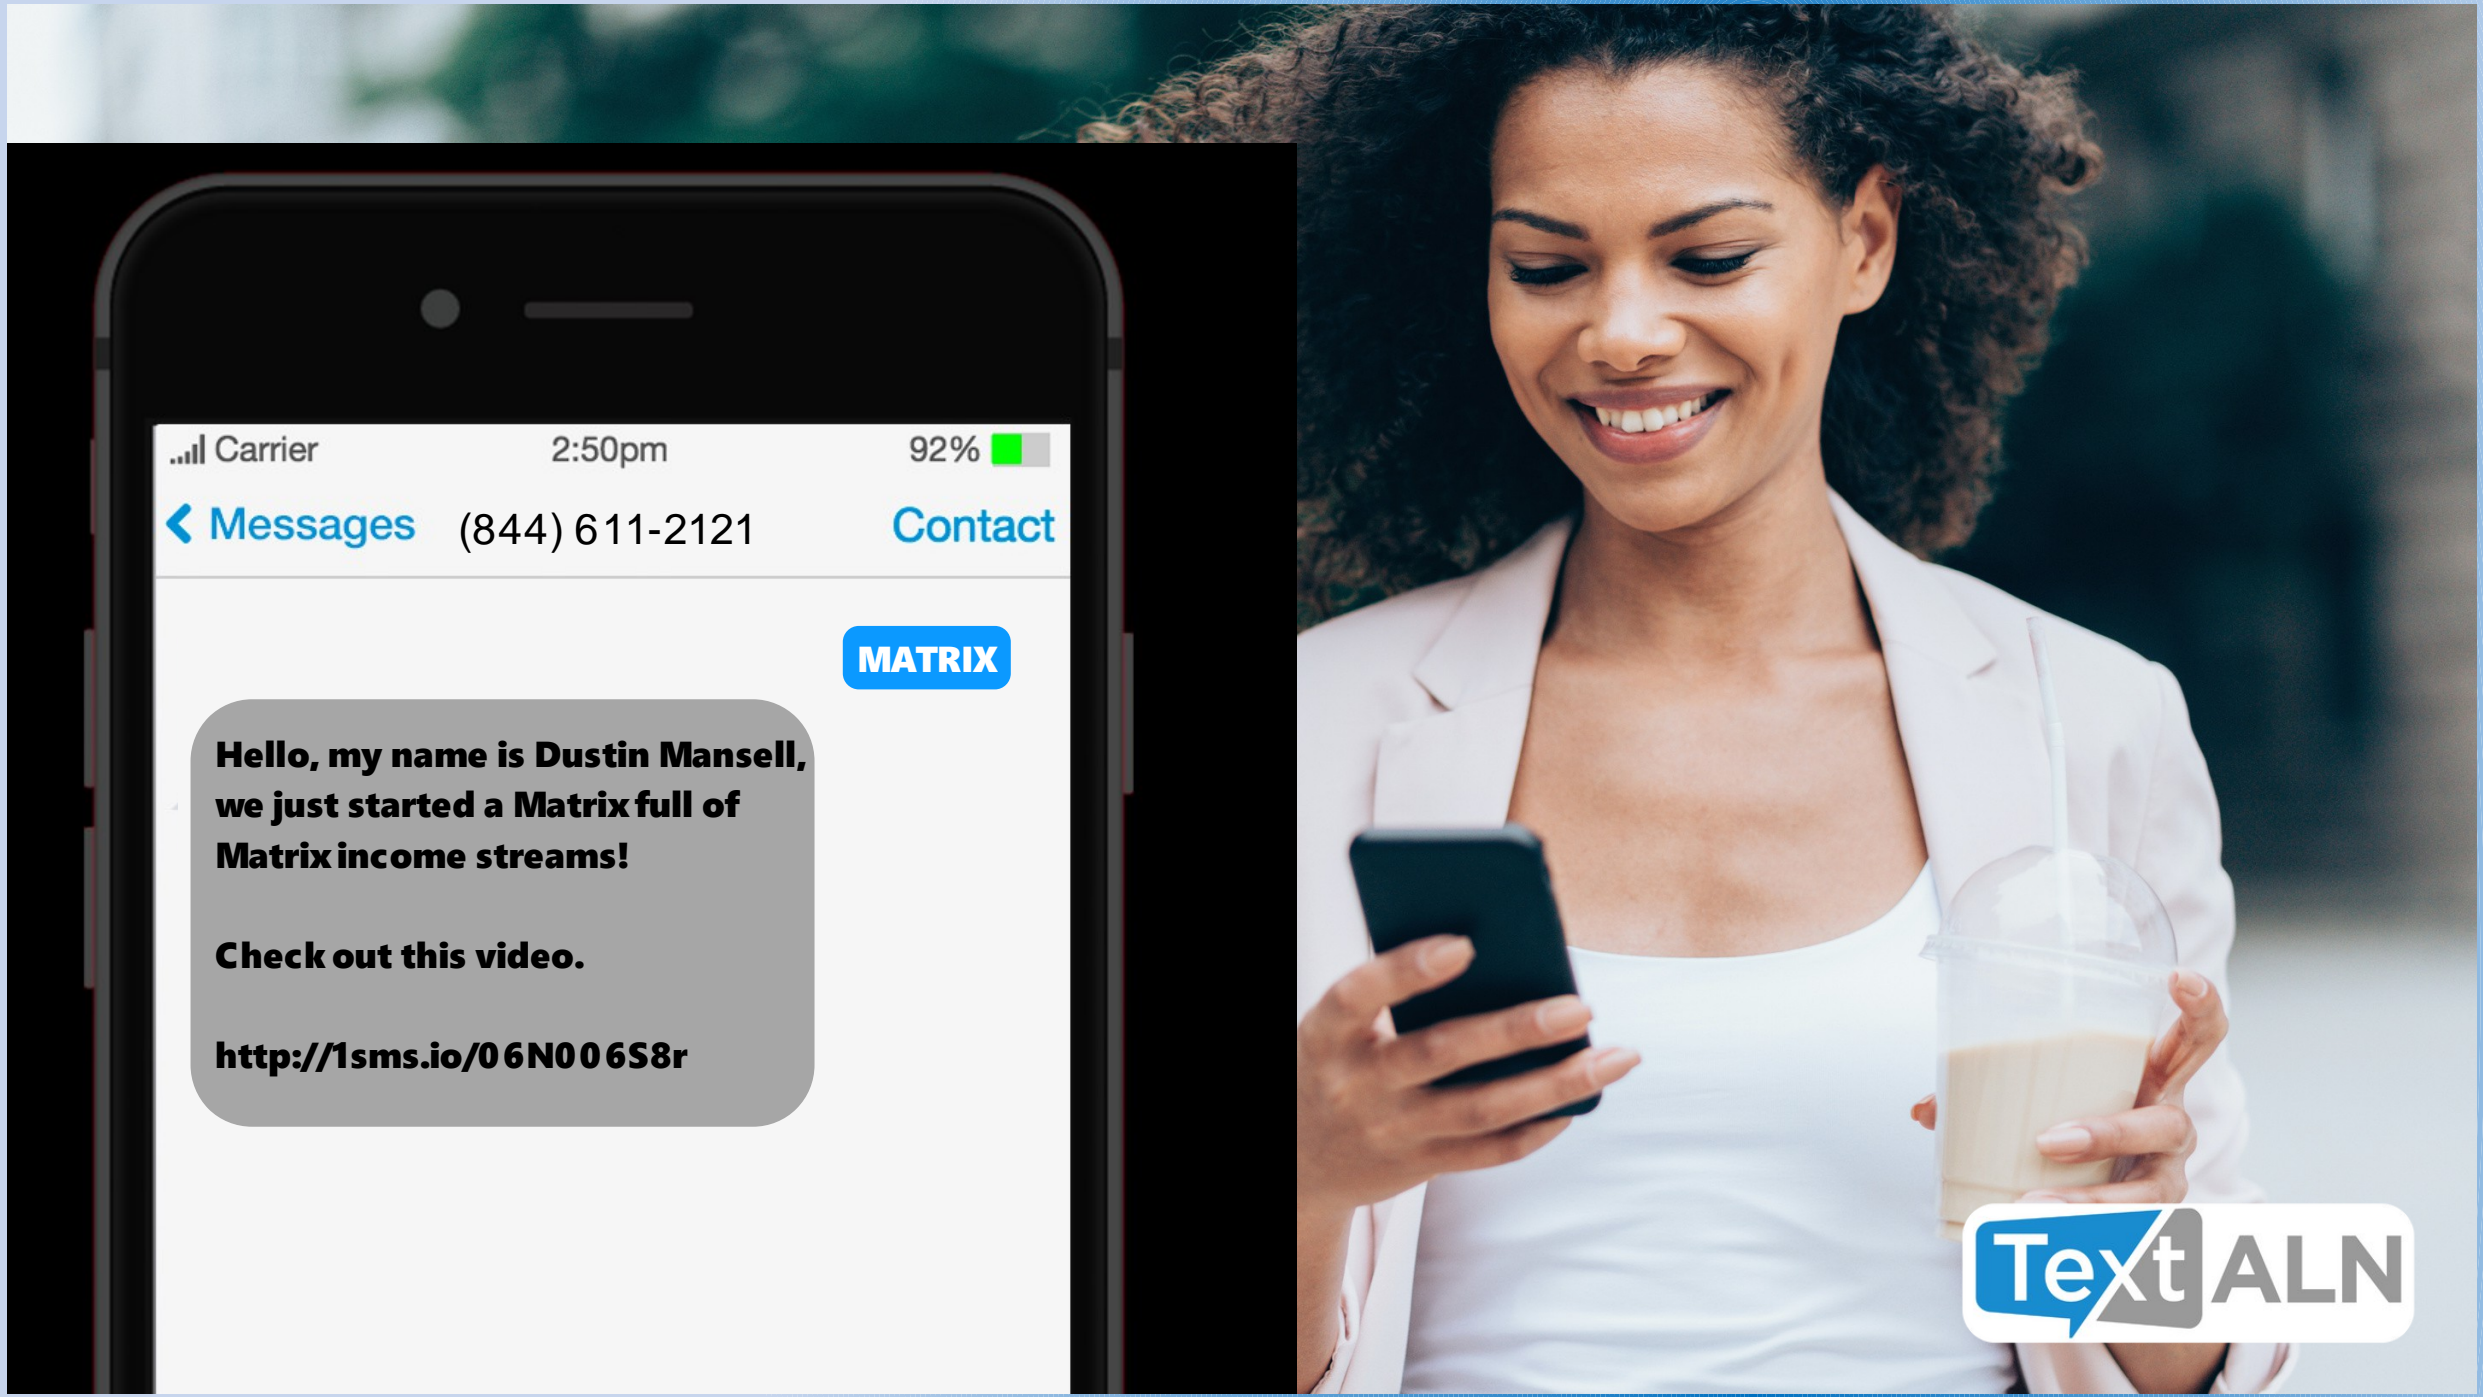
Carrier 2:50pm 92%

Messages (844) 611-2121 Contact

MATRIX

Hello, my name is Dustin Mansell, we just started a Matrix full of Matrix income streams!

Check out this video.

http://1sms.io/06N006S8r

TextALN